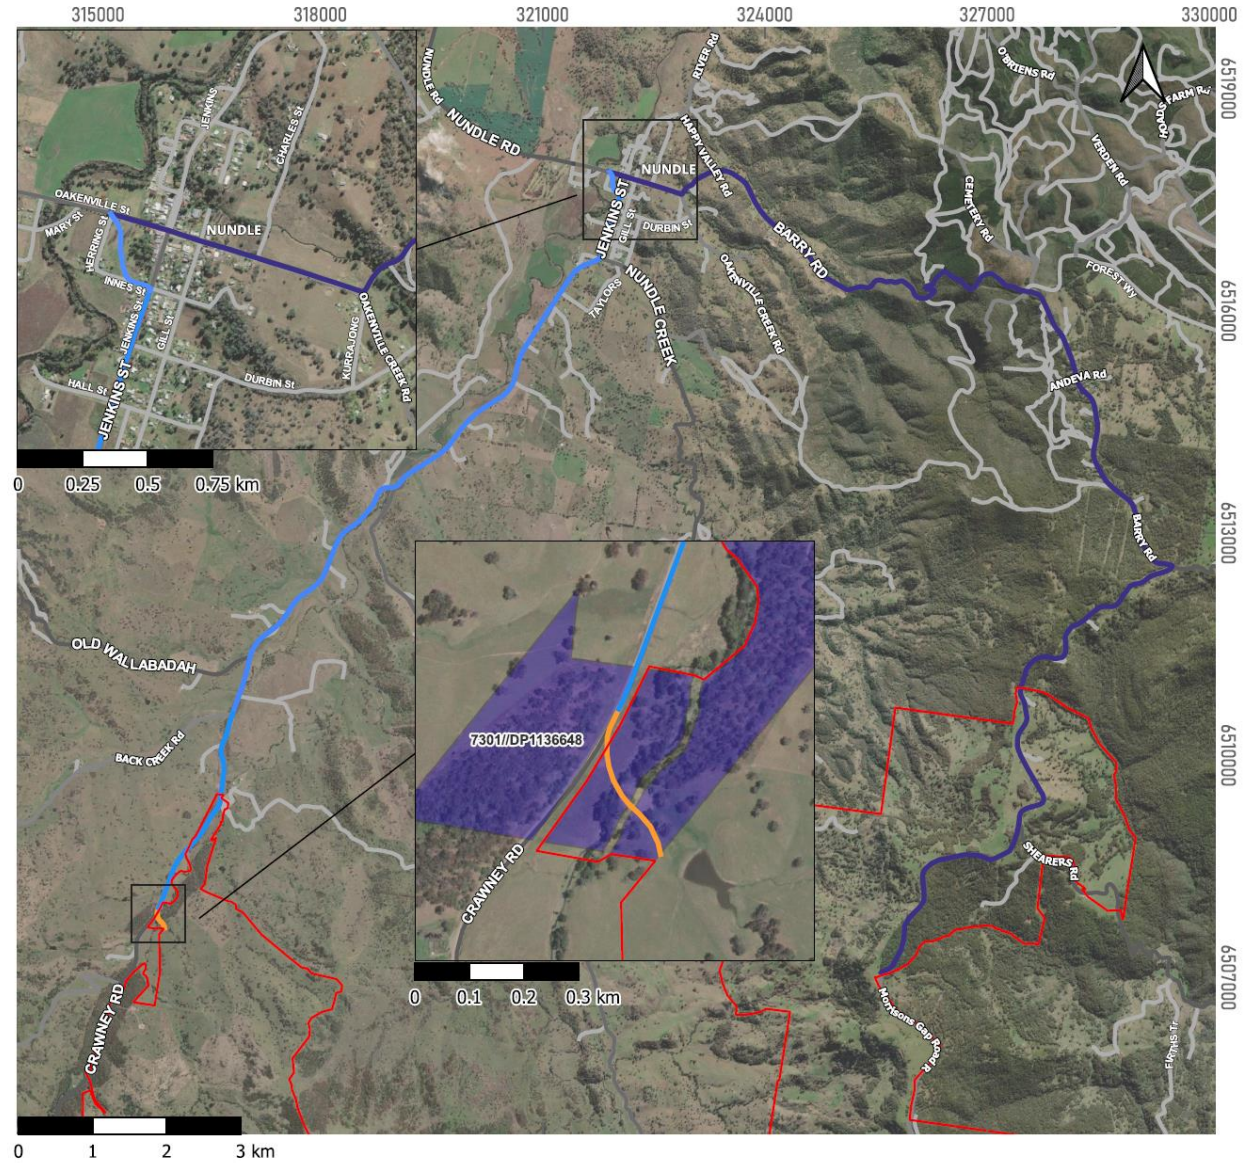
315000
318000
321000
324000
327000
330000

6519000
6516000
6513000
6510000
6507000

NUNDLE
OAKENVILLE St
MARY St
HERRING St
INNES St
JENKINS St
GILL St
HALL St
JENKINS ST
DURBIN St
KURRAJONG
OAKENVILLE CREEK Rd
JENKINS
CHARLES St

0 0.25 0.5 0.75 km

NUNDLE Rd
NUNDLE RD
RIVER Rd
HAPPY VALLEY Rd
NUNDLE
JENKINS ST
GILL St
DURBIN St
TAYLORS
NUNDLE CREEK
OAKENVILLE CREEK Rd
BARRY RD
CEMETERY Rd
O'BRIENS Rd
FARM Rd
VERDEN Rd
FOREST Wy
ANDEVA Rd
BARRY Rd
SHEARERS Rd
Morrisons Gap Road
OLD WALLABADAH
BACK CREEK Rd
CRAWNEY RD

7301//DP1136648
CRAWNEY RD

0 0.1 0.2 0.3 km

0 1 2 3 km